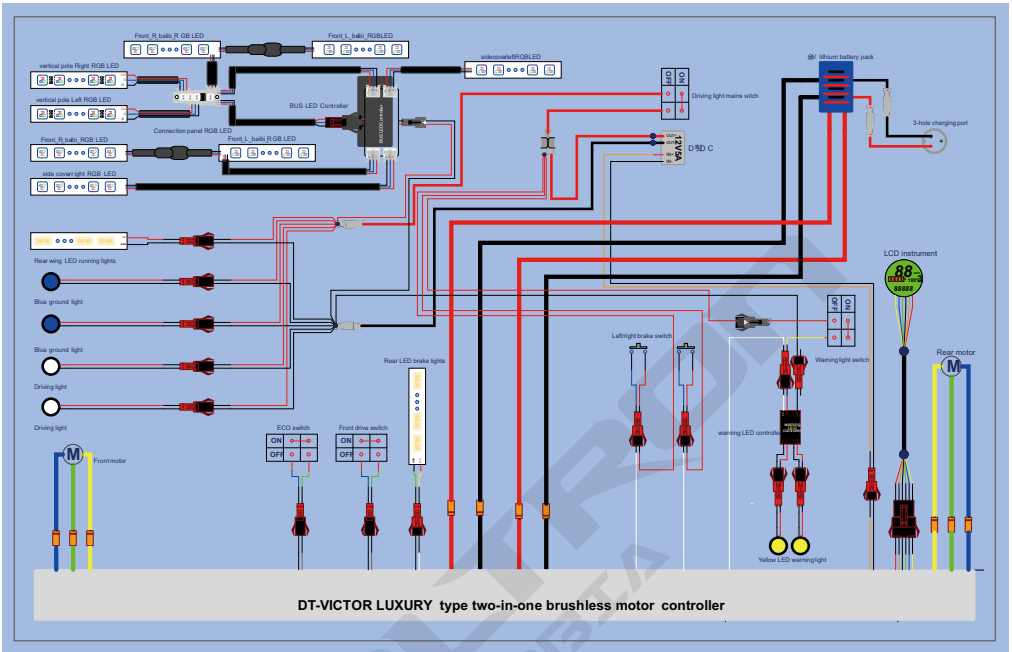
Front_R_baibi_R GB LED
Front_L_baibi_RGBLED
vertical pole Right RGB LED
vertical pole Left RGB LED
sidecoverleftRGBLED
BUS LED Controller
Connection panel RGB LED
Front_R_baibi_RGB LED
Front_L_baibi_R GB LED
side cover right RGB LED
OFF ON
Driving light mains witch
8V lithium battery pack
3-hole charging port
12V5A
D℃DC
Rear wing LED running lights
Blue ground light
Blue ground light
Driving light
Driving light
LCD instrument
88
88888
OFF ON
Warning light switch
Rear motor
M
Left/right brake switch
warning LED controller
Rear LED brake lights
ECO switch
ON
OFF
Front drive switch
ON
OFF
M
Front motor
Yellow LED warning light
DT-VICTOR LUXURY type two-in-one brushless motor controller